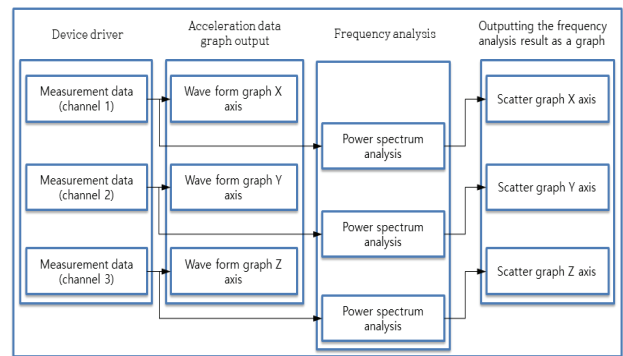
Device driver

Acceleration data graph output

Frequency analysis

Outputting the frequency analysis result as a graph

Measurement data (channel 1)

Measurement data (channel 2)

Measurement data (channel 3)

Wave form graph X axis

Wave form graph Y axis

Wave form graph Z axis

Power spectrum analysis

Power spectrum analysis

Power spectrum analysis

Scatter graph X axis

Scatter graph Y axis

Scatter graph Z axis